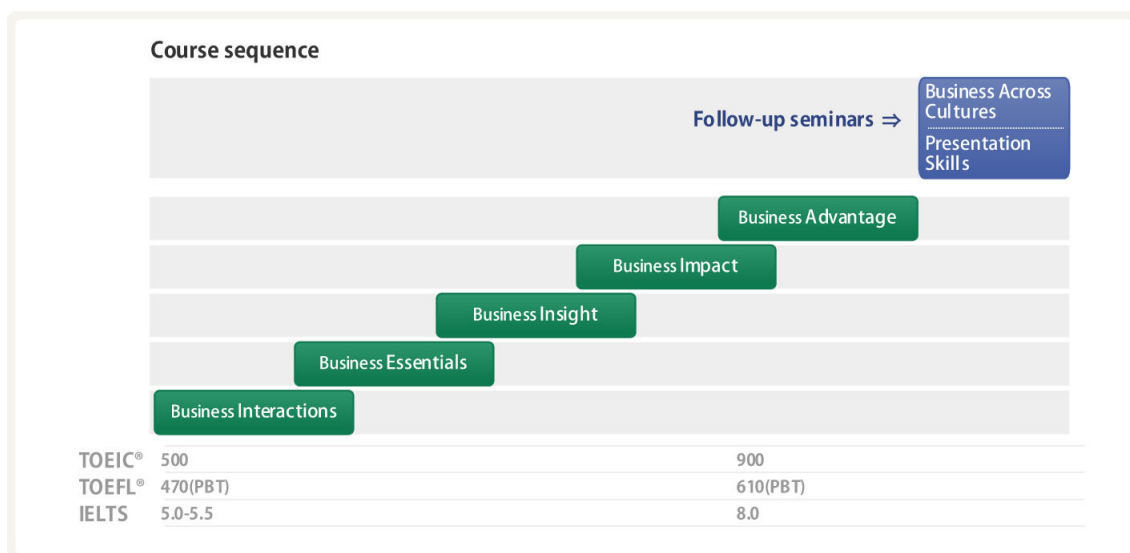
Course sequence

Follow-up seminars ⇒

Business Across Cultures

Presentation Skills

Business Advantage

Business Impact

Business Insight

Business Essentials

Business Interactions

| | | |
|---|---|---|
| TOEIC® | 500 | 900 |
| TOEFL® | 470(PBT) | 610(PBT) |
| IELTS | 5.0-5.5 | 8.0 |